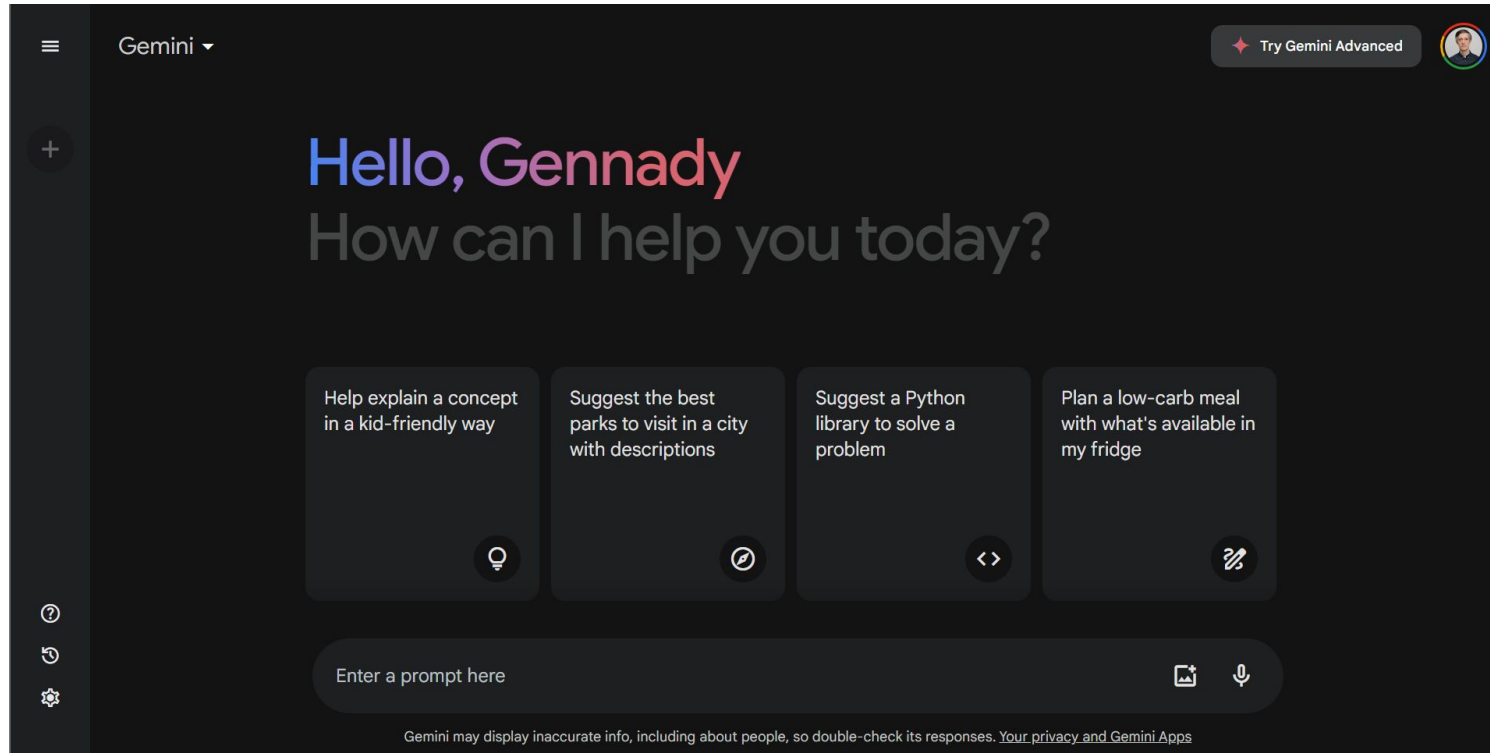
Gemini

Try Gemini Advanced

Hello, Gennady
How can I help you today?

Help explain a concept in a kid-friendly way

Suggest the best parks to visit in a city with descriptions

Suggest a Python library to solve a problem

Plan a low-carb meal with what's available in my fridge

Enter a prompt here

Gemini may display inaccurate info, including about people, so double-check its responses. Your privacy and Gemini Apps